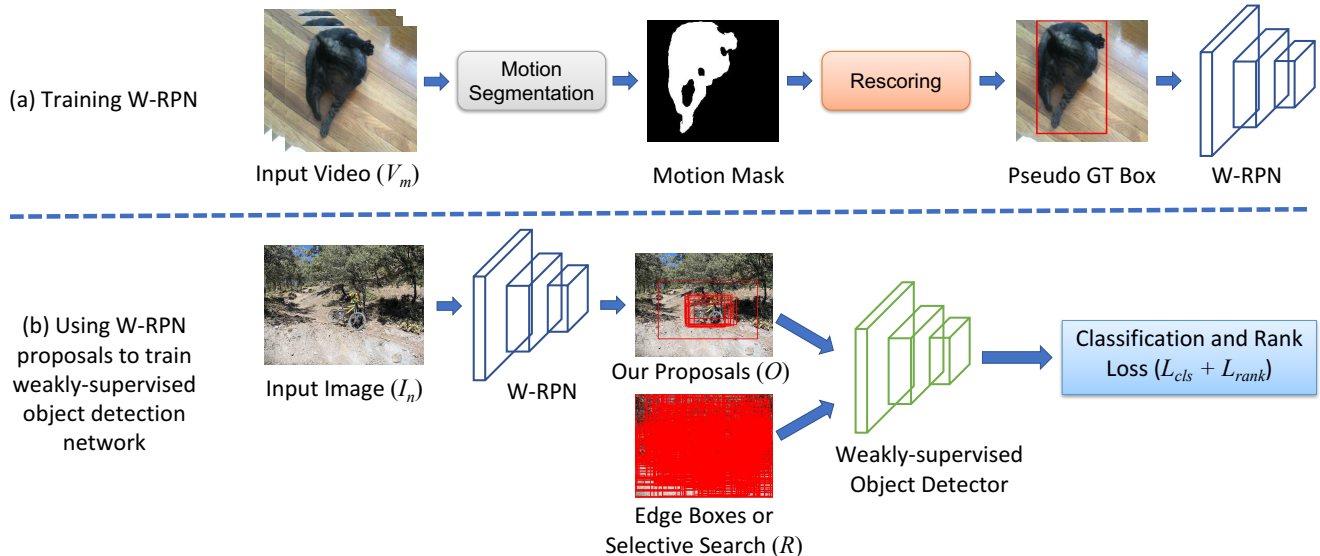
(a) Training W-RPN

Input Video ($V_m$)

Motion Segmentation

Motion Mask

Rescoring

Pseudo GT Box

W-RPN

(b) Using W-RPN proposals to train weakly-supervised object detection network

Input Image ($I_n$)

W-RPN

Our Proposals ($O$)

Edge Boxes or Selective Search ($R$)

Weakly-supervised Object Detector

Classification and Rank Loss ($L_{cls} + L_{rank}$)